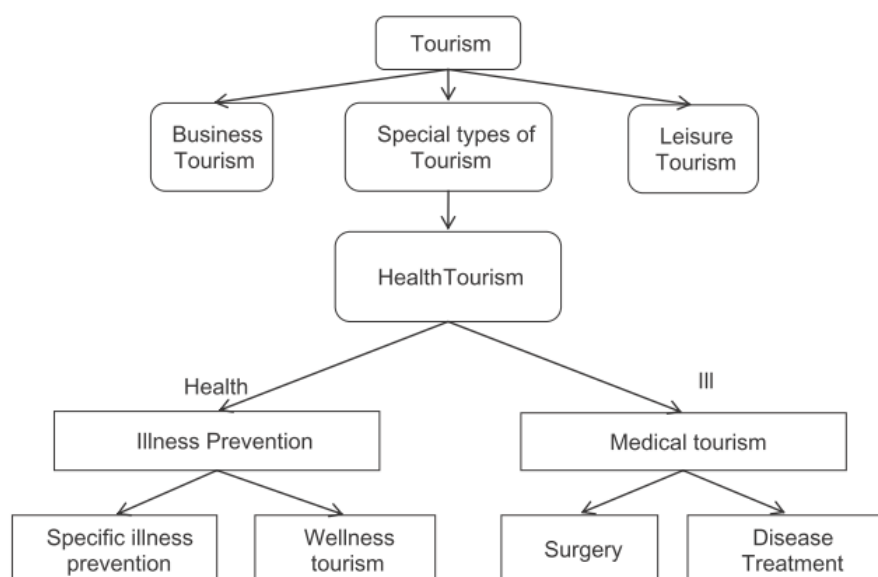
Tourism

Business Tourism

Special types of Tourism

Leisure Tourism

HealthTourism

Health

Ill

Illness Prevention

Medical tourism

Specific illness prevention

Wellness tourism

Surgery

Disease Treatment